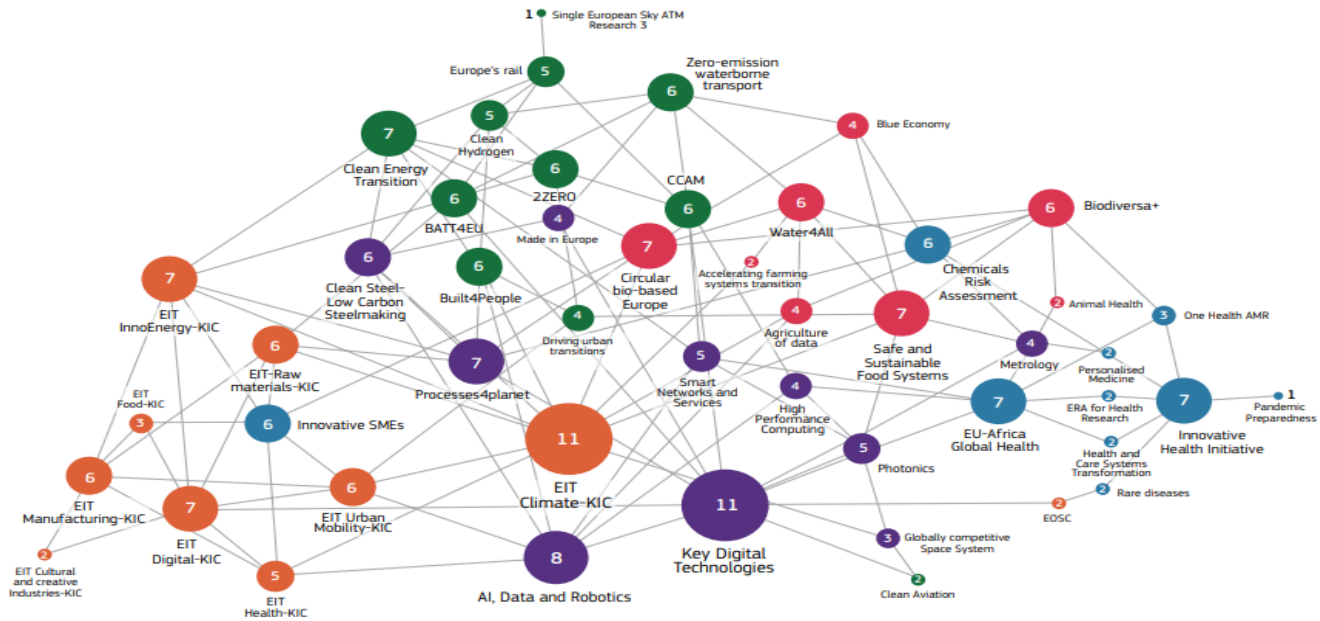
1 Single European Sky ATM Research 3

5 Europe's rail

6 Zero-emission waterborne transport

5 Clean Hydrogen

7 Clean Energy Transition

4 Blue Economy

6 2ZERO

6 CCAM

6 BATT4EU

4 Made in Europe

6 Water4All

6 Biodiversa+

7 Circular bio-based Europe

6 Chemicals Risk Assessment

6 Clean Steel-Low Carbon Steelmaking

6 Built4People

2 Accelerating farming systems transition

7 EIT InnoEnergy-KIC

2 Animal Health

3 One Health AMR

4 Driving urban transitions

4 Agriculture of data

7 Safe and Sustainable Food Systems

6 EIT-Raw materials-KIC

7 Processes4planet

5 Smart Networks and Services

4 Metrology

2 Personalised Medicine

3 EIT Food-KIC

6 Innovative SMEs

4 High Performance Computing

7 EU-Africa Global Health

2 ERA for Health Research

7 Innovative Health Initiative

1 Pandemic Preparedness

11 EIT Climate-KIC

5 Photonics

2 Health and Care Systems Transformation

2 Rare diseases

6 EIT Manufacturing-KIC

7 EIT Digital-KIC

6 EIT Urban Mobility-KIC

11 Key Digital Technologies

2 EOSC

3 Globally competitive Space System

2 EIT Cultural and creative Industries-KIC

8 AI, Data and Robotics

5 EIT Health-KIC

2 Clean Aviation